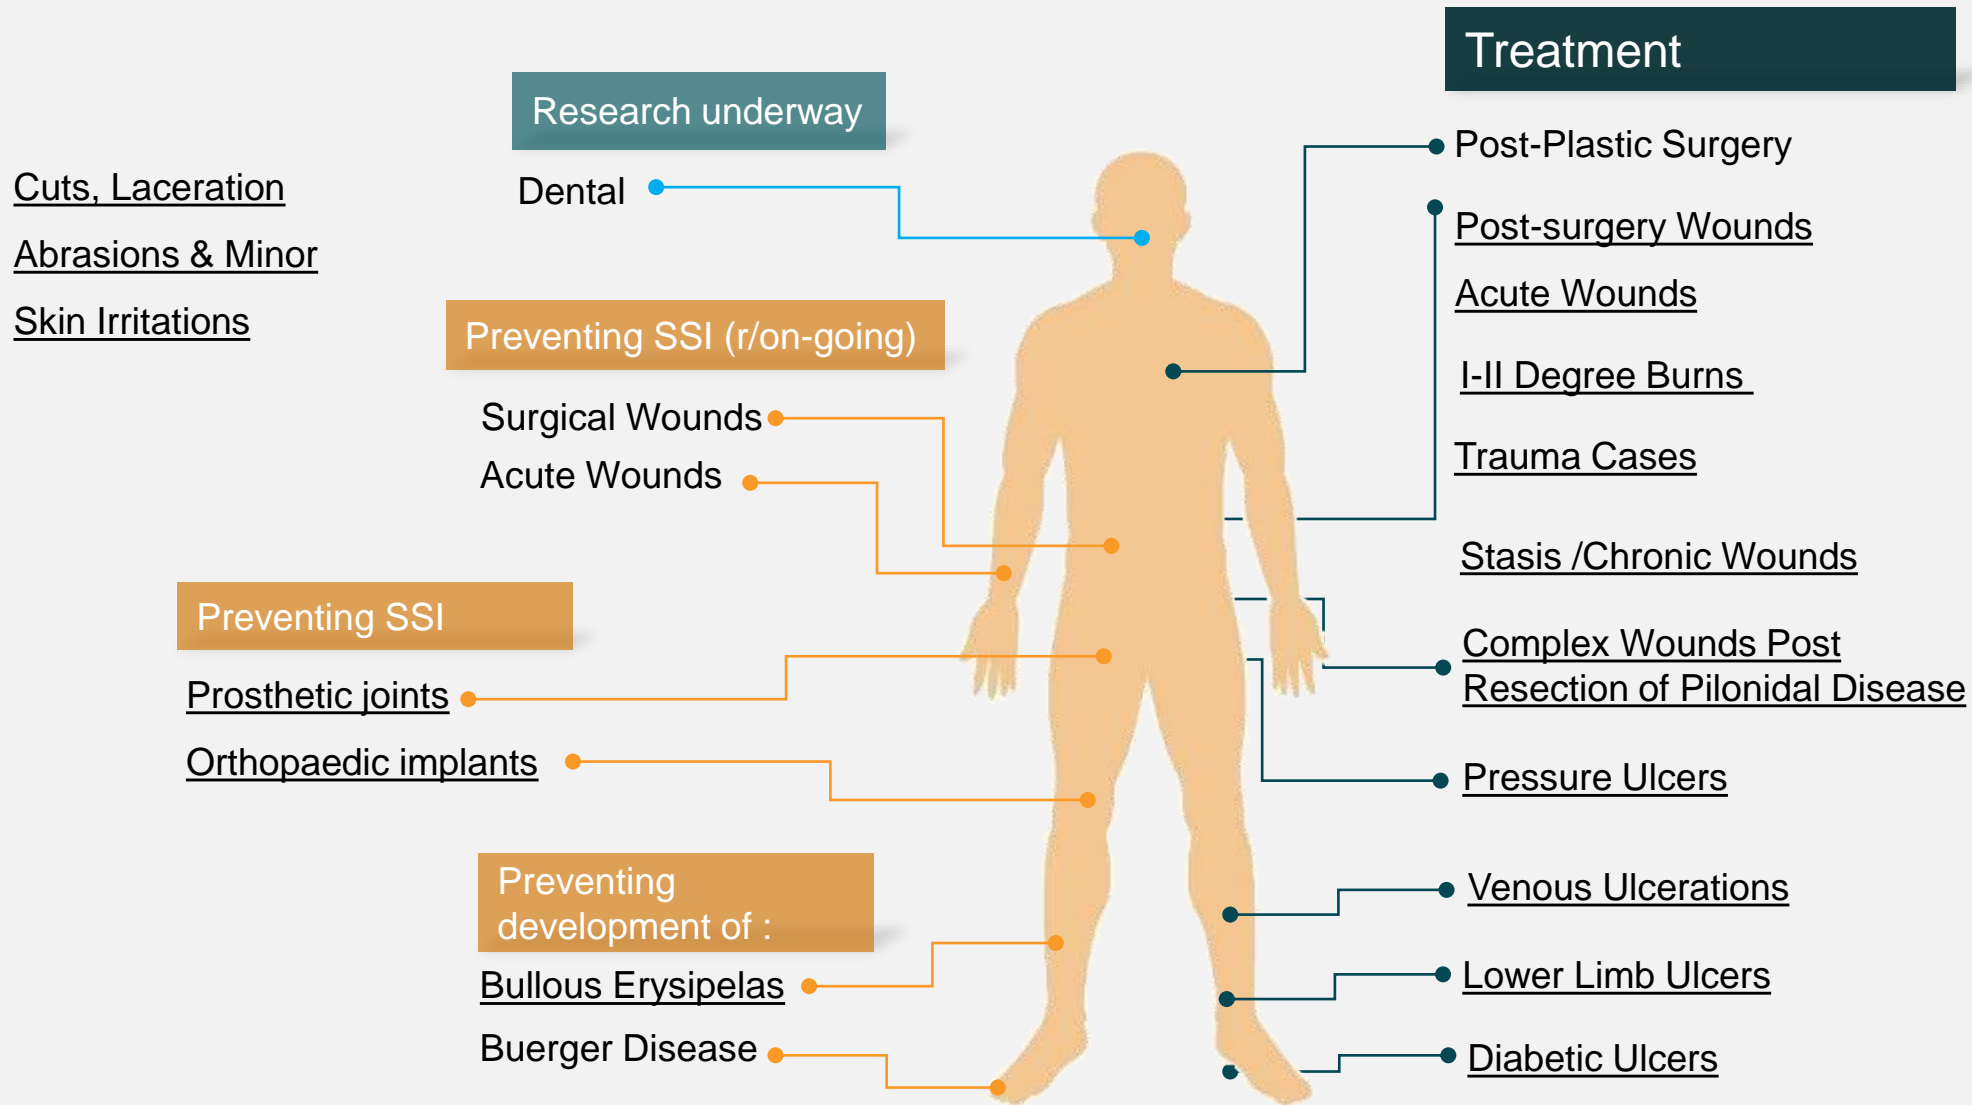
Treatment

Research underway

Dental

Cuts, Laceration

Abrasions & Minor

Skin Irritations

Preventing SSI (r/on-going)

Surgical Wounds

Acute Wounds

Preventing SSI

Prosthetic joints

Orthopaedic implants

Preventing development of :

Bullous Erysipelas

Buerger Disease

Post-Plastic Surgery

Post-surgery Wounds

Acute Wounds

I-II Degree Burns

Trauma Cases

Stasis /Chronic Wounds

Complex Wounds Post Resection of Pilonidal Disease

Pressure Ulcers

Venous Ulcerations

Lower Limb Ulcers

Diabetic Ulcers